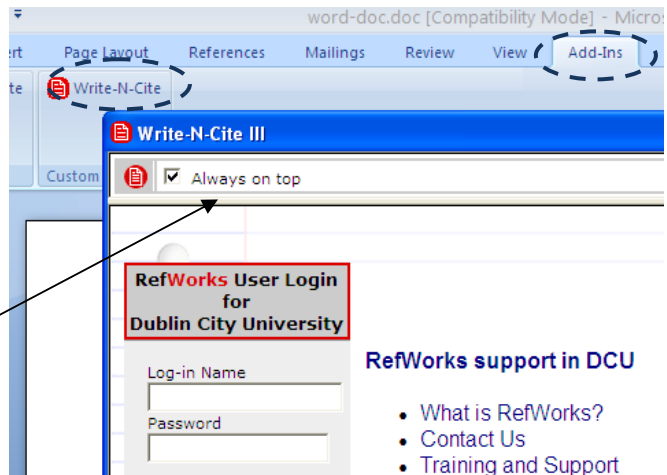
word-doc.doc [Compatibility Mode] - Micros

ert Page Layout References Mailings Review View Add-Ins

te Write-N-Cite

Custom

Write-N-Cite III

Always on top

RefWorks User Login for Dublin City University

Log-in Name

Password

RefWorks support in DCU

- What is RefWorks?
- Contact Us
- Training and Support